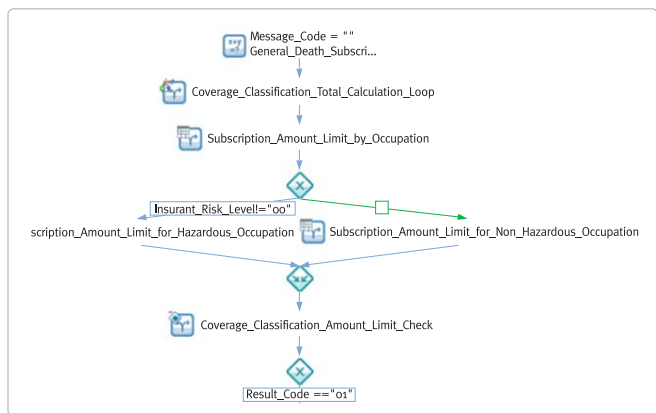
Message_Code = ""
General_Death_Subscri...

Coverage_Classification_Total_Calculation_Loop

Subscription_Amount_Limit_by_Occupation

Insurant_Risk_Level!="00"

scription_Amount_Limit_for_Hazardous_Occupation

Subscription_Amount_Limit_for_Non_Hazardous_Occupation

Coverage_Classification_Amount_Limit_Check

Result_Code =="01"